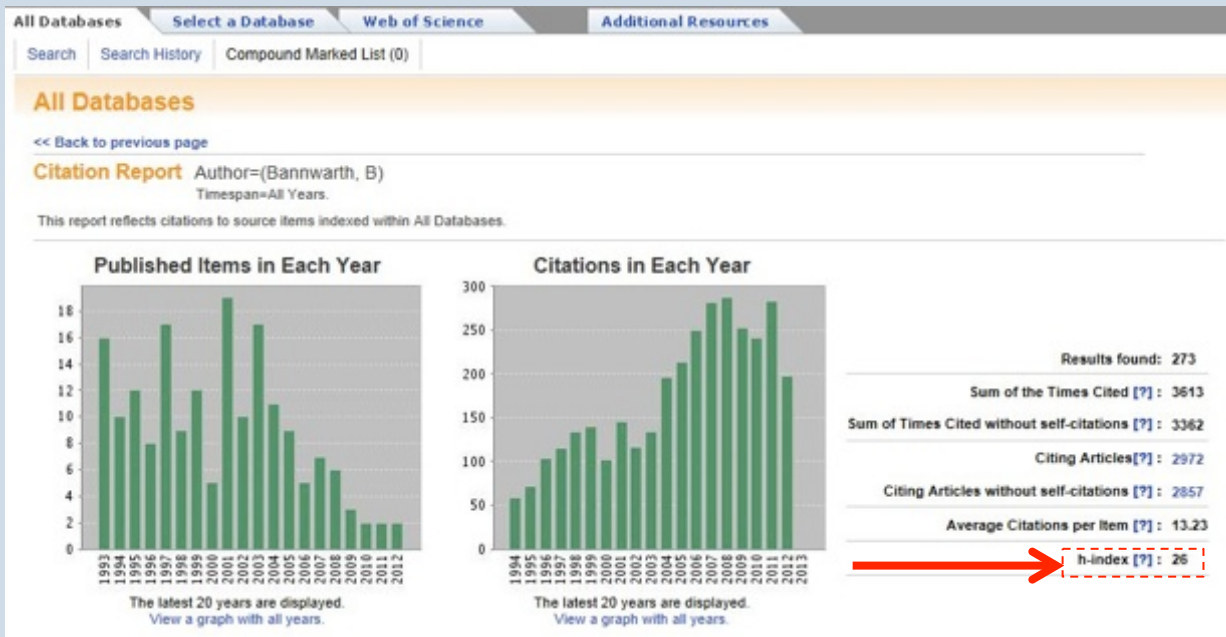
All Databases Select a Database Web of Science Additional Resources

Search Search History Compound Marked List (0)

All Databases

<< Back to previous page

Citation Report Author=(Bannwarth, B)
Timespan=All Years.

This report reflects citations to source items indexed within All Databases.

Published Items in Each Year

18
16
14
12
10
8
6
4
2
0

1993 1994 1995 1996 1997 1998 1999 2000 2001 2002 2003 2004 2005 2006 2007 2008 2009 2010 2011 2012

The latest 20 years are displayed.
View a graph with all years.

Citations in Each Year

300
250
200
150
100
50
0

1994 1995 1996 1997 1998 1999 2000 2001 2002 2003 2004 2005 2006 2007 2008 2009 2010 2011 2012 2013

The latest 20 years are displayed.
View a graph with all years.

Results found: 273
Sum of the Times Cited [?] : 3613
Sum of Times Cited without self-citations [?] : 3362
Citing Articles[?] : 2972
Citing Articles without self-citations [?] : 2857
Average Citations per Item [?] : 13.23
h-index [?] : 26